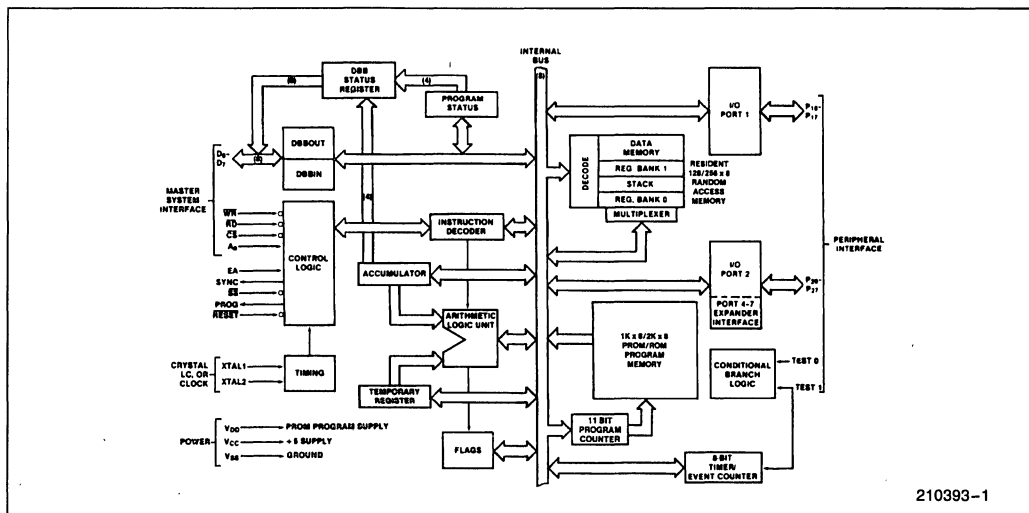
INTERNAL BUS

(8)

DBB STATUS REGISTER

(4)

PROGRAM STATUS

I/O PORT 1

$P_{10}$- $P_{17}$

$D_0$- $D_7$

(8)

DBBOUT

DBBIN

DATA MEMORY

DECODE

REG. BANK 1

STACK

REG. BANK 0

MULTIPLEXER

RESIDENT 128/256 x 8 RANDOM ACCESS MEMORY

MASTER SYSTEM INTERFACE

$\overline{WR}$

$\overline{RD}$

$\overline{CS}$

$A_0$

(8)

CONTROL LOGIC

INSTRUCTION DECODER

PERIPHERAL INTERFACE

EA

SYNC

$\overline{SS}$

PROG

$\overline{RESET}$

ACCUMULATOR

I/O PORT 2

$P_{20}$- $P_{27}$

PORT 4-7 EXPANDER INTERFACE

ARITHMETIC LOGIC UNIT

1K x 8/2K x 8 PROM/ROM PROGRAM MEMORY

CRYSTAL LC, OR CLOCK

XTAL1

XTAL2

TIMING

CONDITIONAL BRANCH LOGIC

TEST 0

TEST 1

TEMPORARY REGISTER

POWER

$V_{DD}$ PROM PROGRAM SUPPLY

$V_{CC}$ + 5 SUPPLY

$V_{SS}$ GROUND

11 BIT PROGRAM COUNTER

FLAGS

8-BIT TIMER/ EVENT COUNTER

210393-1